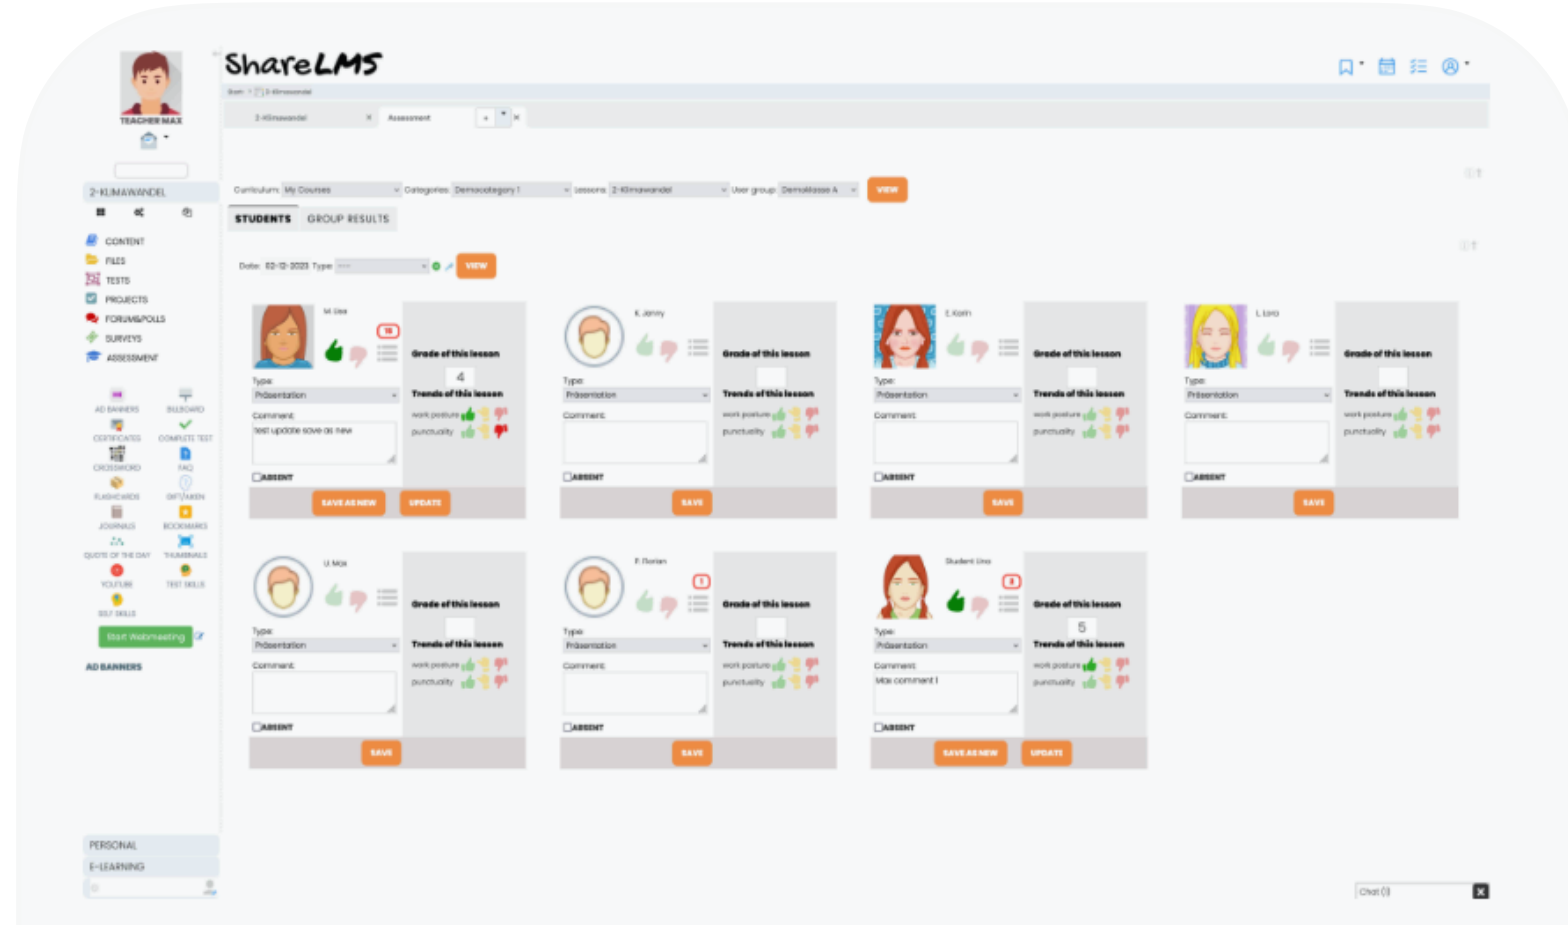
TEACHER MAX

ShareLMS

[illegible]

2-Klimawandel × Assessment

2-KLIMAWANDEL

CONTENT
FILES
TESTS
PROJECTS
FORUMS&POLLS
SURVEYS
ASSESSMENT

AD BANNERS
BILLBOARD
CERTIFICATES
COMPLETE TEST
CROSSWORD
FAQ
FLASHCARDS
GIFT/AKEN
JOURNALS
BOOKMARKS
QUOTE OF THE DAY
THUMBNAILS
YOUTUBE
TEST SKILLS
SELF SKILLS

Start Webmeeting

AD BANNERS

PERSONAL
E-LEARNING

Curriculum: My Courses Categories: Democategory 1 Lessons: 2-Klimawandel User group: Demoklasse A VIEW

STUDENTS GROUP RESULTS

Date: 02-12-2023 Type: --- VIEW

M. Lisa
Type: Präsentation
Comment: test update save as new
ABSENT
Grade of this lesson 4
Trends of this lesson
work posture
punctuality
SAVE AS NEW UPDATE

K. Jenny
Type: Präsentation
Comment:
ABSENT
Grade of this lesson
Trends of this lesson
work posture
punctuality
SAVE

E. Karin
Type: Präsentation
Comment:
ABSENT
Grade of this lesson
Trends of this lesson
work posture
punctuality
SAVE

L. Lara
Type: Präsentation
Comment:
ABSENT
Grade of this lesson
Trends of this lesson
work posture
punctuality
SAVE

U. Max
Type: Präsentation
Comment:
ABSENT
Grade of this lesson
Trends of this lesson
work posture
punctuality
SAVE

F. Florian
Type: Präsentation
Comment:
ABSENT
Grade of this lesson
Trends of this lesson
work posture
punctuality
SAVE

Student Lina
Type: Präsentation
Comment: Max comment 1
ABSENT
Grade of this lesson 5
Trends of this lesson
work posture
punctuality
SAVE AS NEW UPDATE

Chat (0)